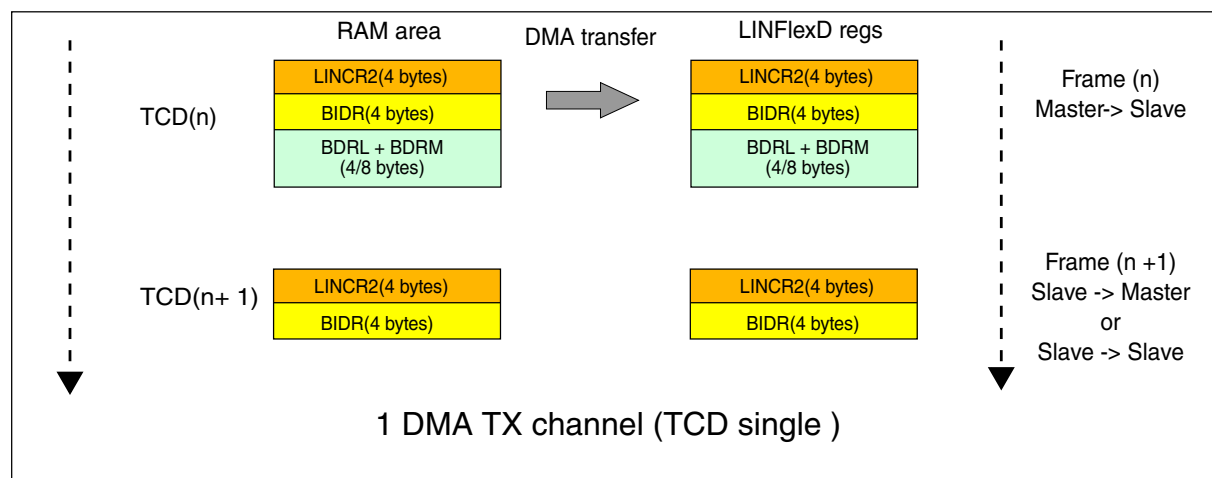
RAM area

DMA transfer

LINFlexD regs

TCD(n)

LINCR2(4 bytes)

BIDR(4 bytes)

BDRL + BDRM (4/8 bytes)

LINCR2(4 bytes)

BIDR(4 bytes)

BDRL + BDRM (4/8 bytes)

Frame (n) Master-> Slave

TCD(n+ 1)

LINCR2(4 bytes)

BIDR(4 bytes)

LINCR2(4 bytes)

BIDR(4 bytes)

Frame (n +1) Slave -> Master or Slave -> Slave

1 DMA TX channel (TCD single )